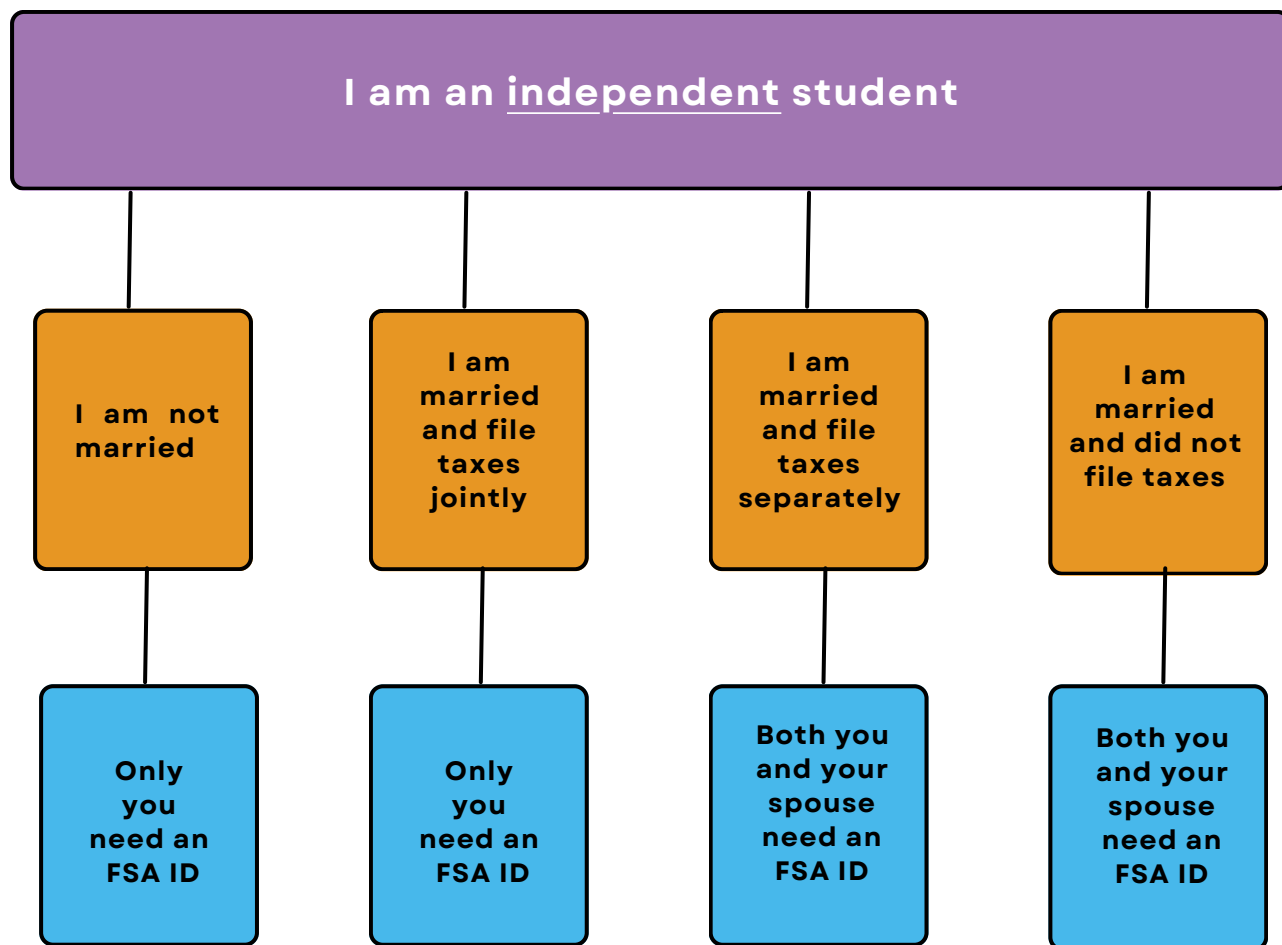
I am an independent student

I am not married

I am married and file taxes jointly

I am married and file taxes separately

I am married and did not file taxes

Only you need an FSA ID

Only you need an FSA ID

Both you and your spouse need an FSA ID

Both you and your spouse need an FSA ID